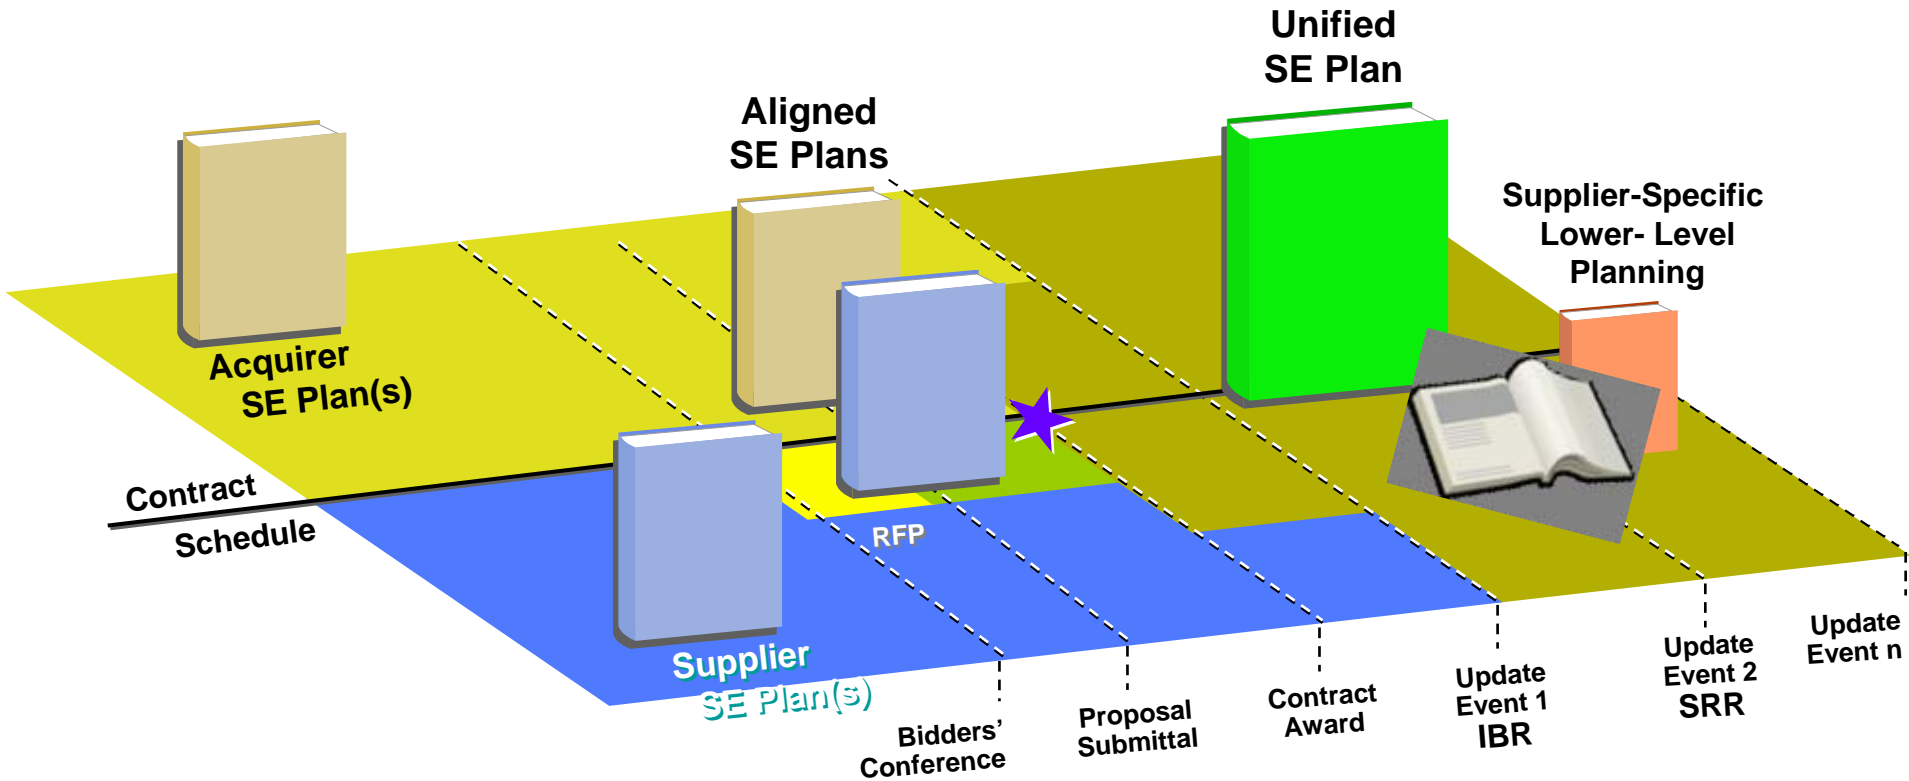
Unified
SE Plan

Aligned
SE Plans

Supplier-Specific
Lower- Level
Planning

Acquirer
SE Plan(s)

Contract

Schedule

RFP

Supplier
SE Plan(s)

Bidders'
Conference

Proposal
Submittal

Contract
Award

Update
Event 1
IBR

Update
Event 2
SRR

Update
Event n